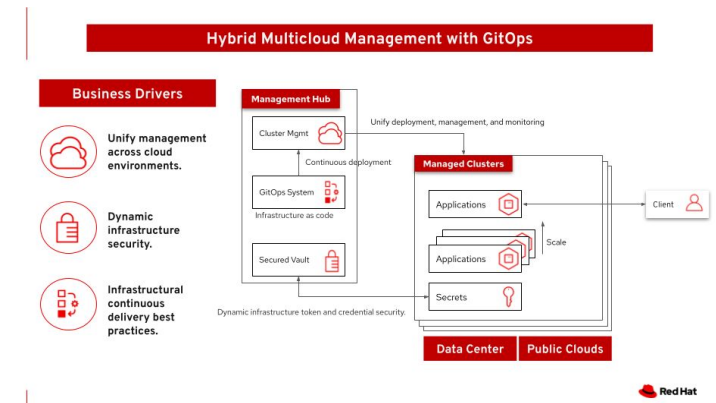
Hybrid Multicloud Management with GitOps

Business Drivers

Unify management across cloud environments.

Dynamic infrastructure security.

Infrastructural continuous delivery best practices.

Management Hub

Cluster Mgmt

Continuous deployment

GitOps System

Infrastructure as code

Secured Vault

Unify deployment, management, and monitoring

Managed Clusters

Applications

Applications

Scale

Secrets

Client

Dynamic infrastructure token and credential security.

Data Center

Public Clouds

Red Hat